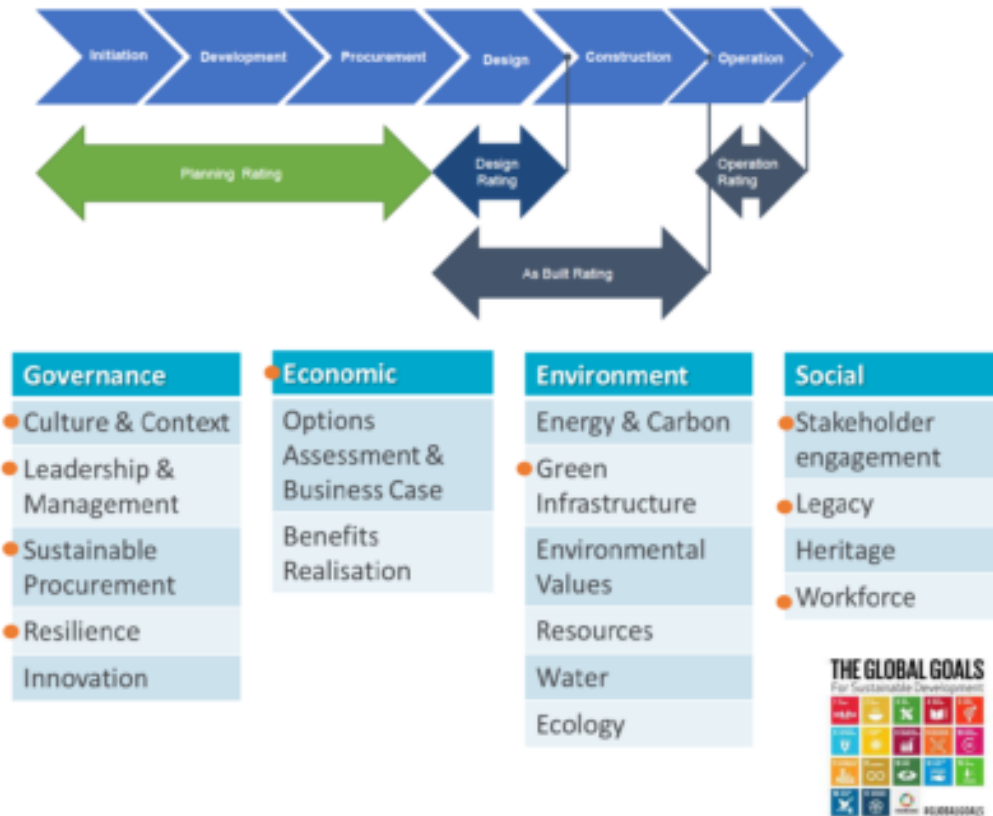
Initiation
Development
Procurement
Design
Construction
Operation

Planning Rating
Design Rating
Operation Rating
As Built Rating

Governance
Culture & Context
Leadership & Management
Sustainable Procurement
Resilience
Innovation

Economic
Options Assessment & Business Case
Benefits Realisation

Environment
Energy & Carbon
Green Infrastructure
Environmental Values
Resources
Water
Ecology

Social
Stakeholder engagement
Legacy
Heritage
Workforce

THE GLOBAL GOALS
For Sustainable Development
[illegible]
#GLOBALGOALS